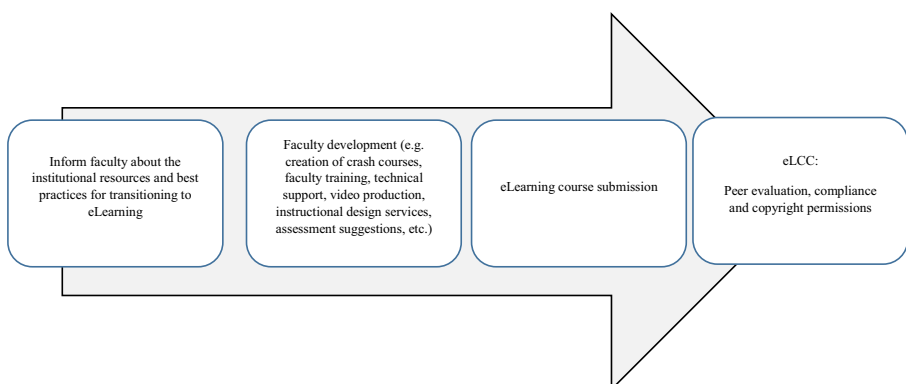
Inform faculty about the institutional resources and best practices for transitioning to eLearning

Faculty development (e.g. creation of crash courses, faculty training, technical support, video production, instructional design services, assessment suggestions, etc.)

eLearning course submission

eLCC:

Peer evaluation, compliance and copyright permissions